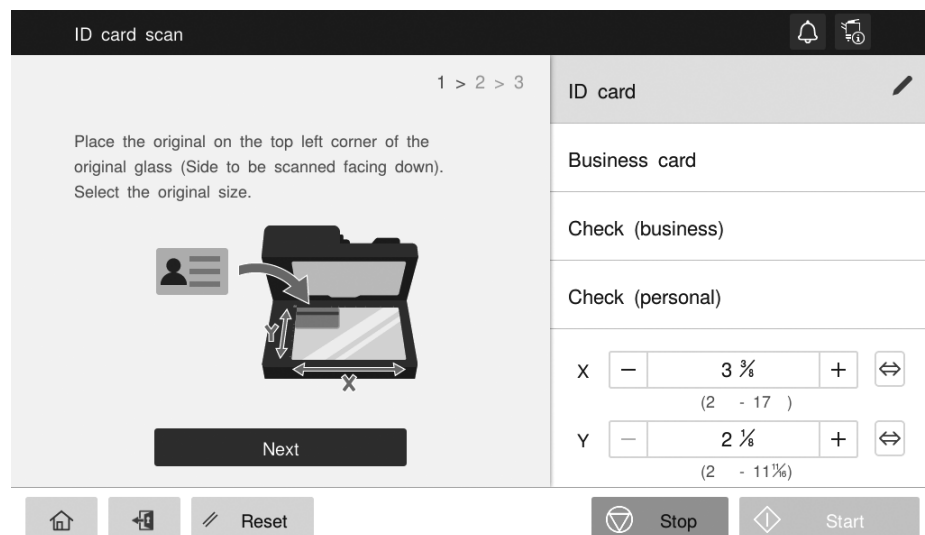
ID card scan

1 > 2 > 3

Place the original on the top left corner of the original glass (Side to be scanned facing down). Select the original size.

Y

X

Next

ID card

Business card

Check (business)

Check (personal)

X − $3\frac{3}{8}$ +
(2 - 17 )

Y − $2\frac{1}{8}$ +
(2 - $11\frac{11}{16}$)

Reset

Stop

Start